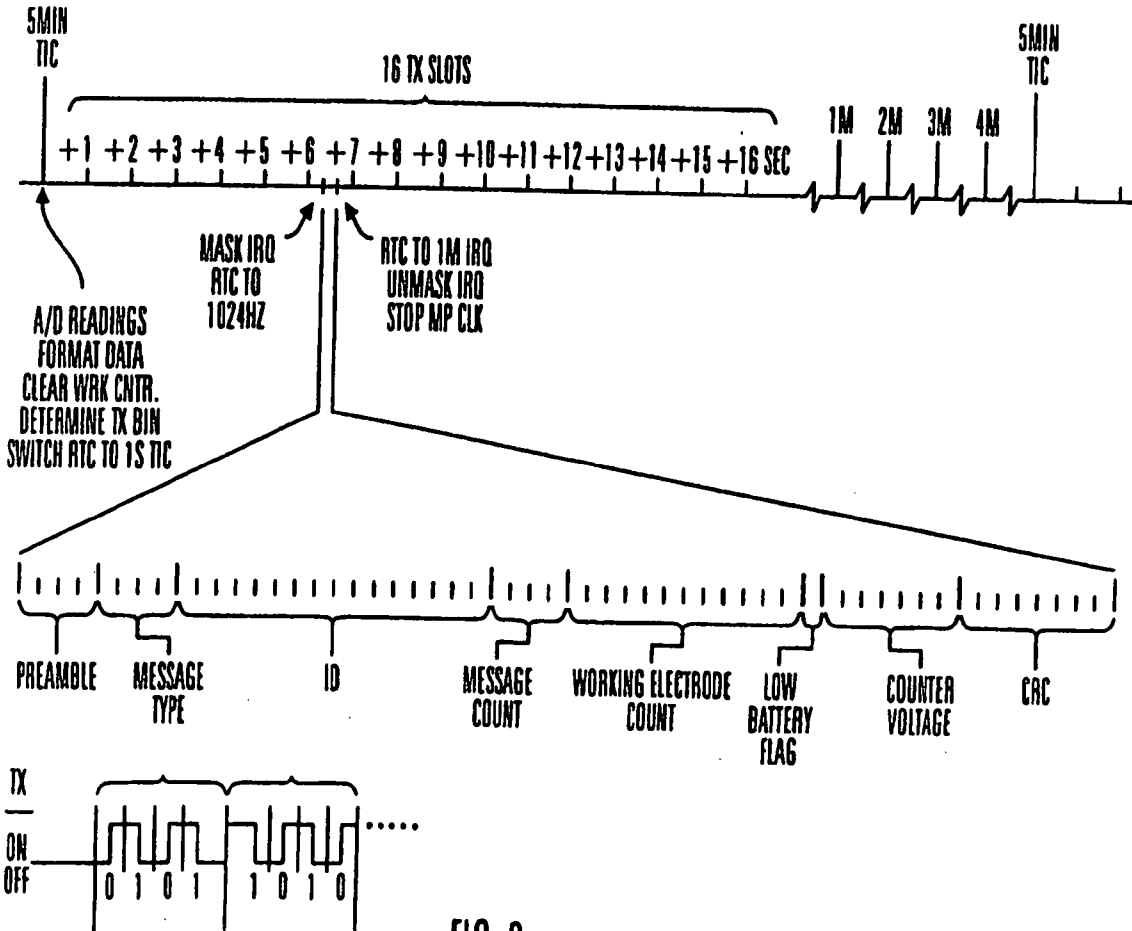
5MIN TIC

16 TX SLOTS

+1 +2 +3 +4 +5 +6 +7 +8 +9 +10 +11 +12 +13 +14 +15 +16 SEC

1M 2M 3M 4M

5MIN TIC

MASK IRQ RTC TO 1024HZ

RTC TO 1M IRQ UNMASK IRQ STOP MP CLK

A/D READINGS FORMAT DATA CLEAR WRK CNTR. DETERMINE TX BIN SWITCH RTC TO 1S TIC

PREAMBLE

MESSAGE TYPE

ID

MESSAGE COUNT

WORKING ELECTRODE COUNT

LOW BATTERY FLAG

COUNTER VOLTAGE

CRC

TX

ON

OFF

0 1 0 1

1 0 1 0

.....

FIG. 8